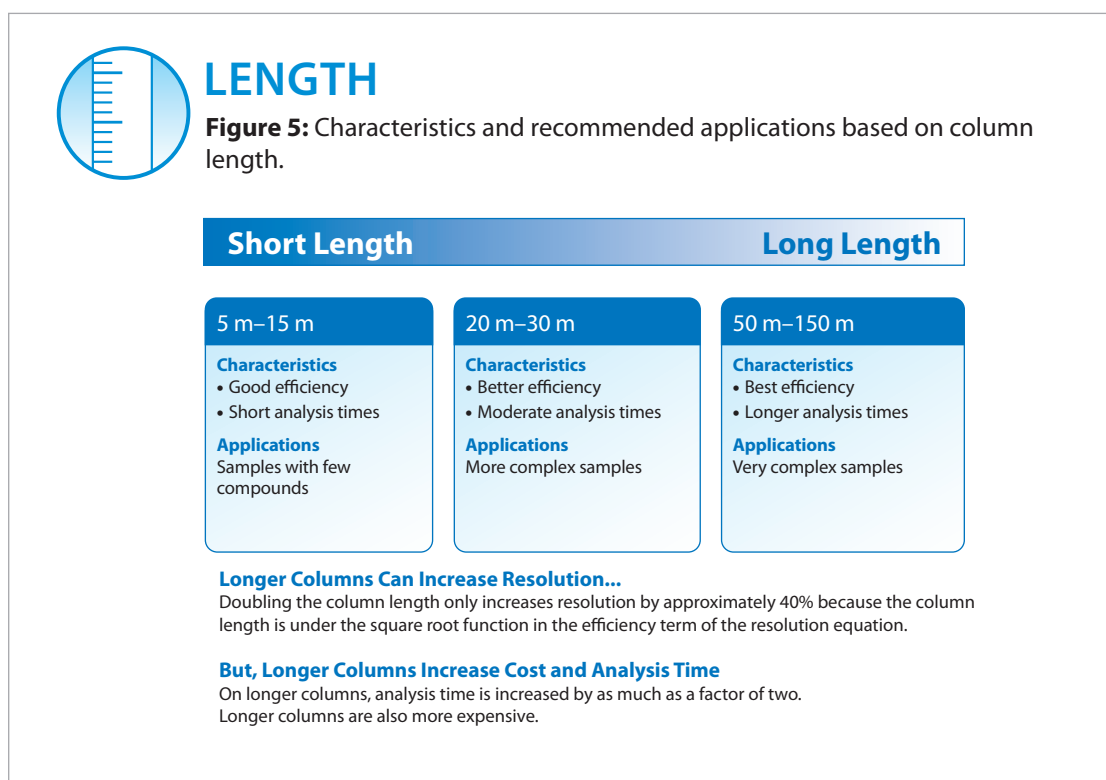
LENGTH

**Figure 5:** Characteristics and recommended applications based on column length.

Short Length

Long Length

5 m–15 m

Characteristics
• Good efficiency
• Short analysis times

Applications
Samples with few compounds

20 m–30 m

Characteristics
• Better efficiency
• Moderate analysis times

Applications
More complex samples

50 m–150 m

Characteristics
• Best efficiency
• Longer analysis times

Applications
Very complex samples

Longer Columns Can Increase Resolution...
Doubling the column length only increases resolution by approximately 40% because the column length is under the square root function in the efficiency term of the resolution equation.

But, Longer Columns Increase Cost and Analysis Time
On longer columns, analysis time is increased by as much as a factor of two.
Longer columns are also more expensive.